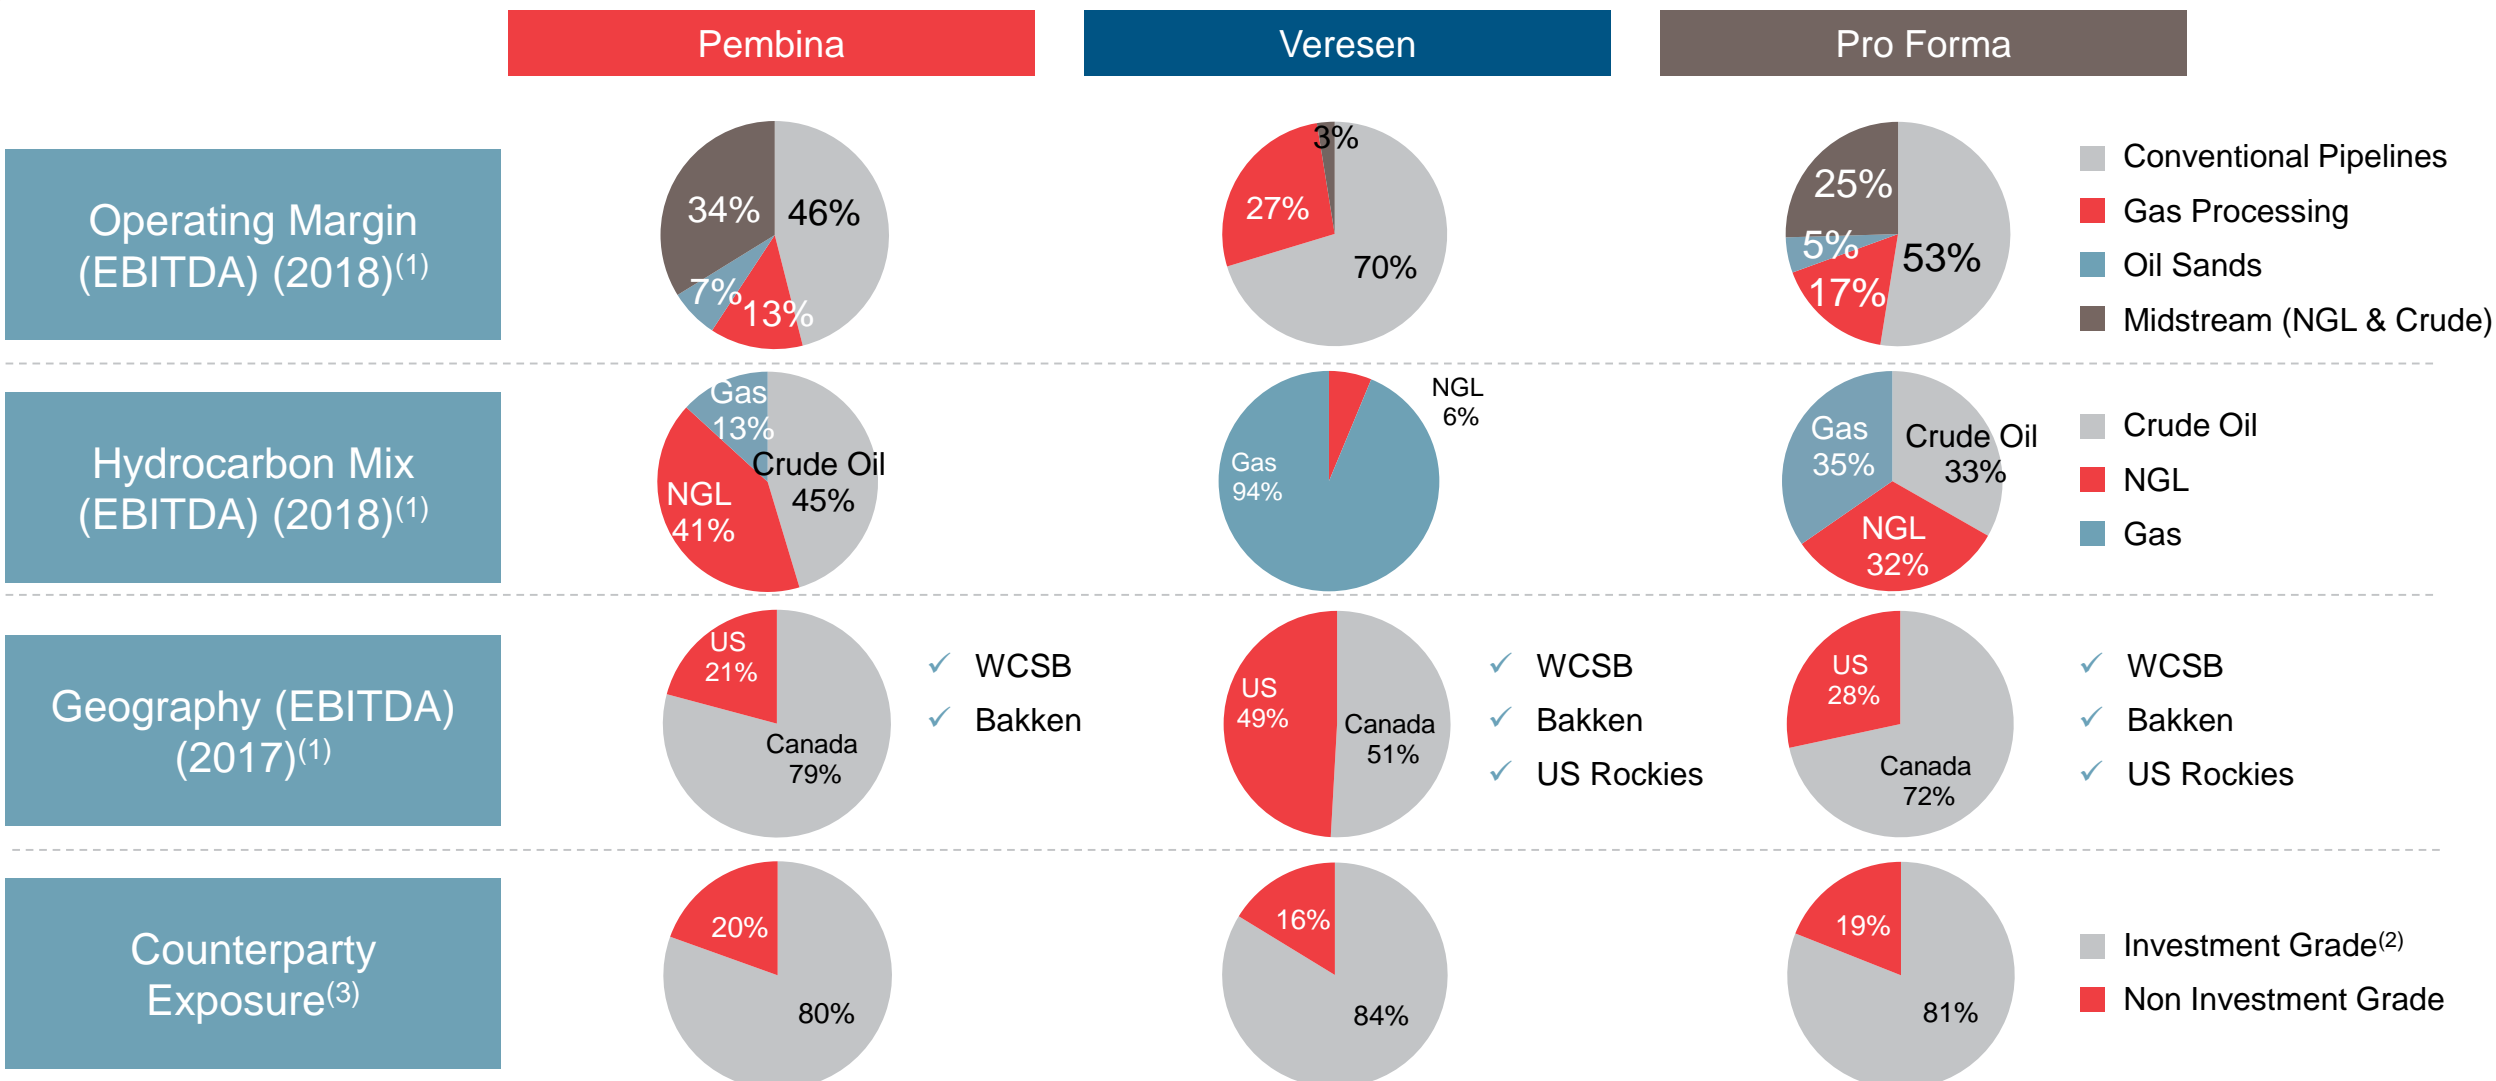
Pembina

Veresen

Pro Forma

Operating Margin (EBITDA) (2018)$^{(1)}$

34% 46% 7% 13%

3% 27% 70%

25% 5% 53% 17%

Conventional Pipelines
Gas Processing
Oil Sands
Midstream (NGL & Crude)

Hydrocarbon Mix (EBITDA) (2018)$^{(1)}$

Gas 13% Crude Oil 45% NGL 41%

NGL 6% Gas 94%

Gas 35% Crude Oil 33% NGL 32%

Crude Oil
NGL
Gas

Geography (EBITDA) (2017)$^{(1)}$

US 21% Canada 79%

✓ WCSB
✓ Bakken

US 49% Canada 51%

✓ WCSB
✓ Bakken
✓ US Rockies

US 28% Canada 72%

✓ WCSB
✓ Bakken
✓ US Rockies

Counterparty Exposure$^{(3)}$

20% 80%

16% 84%

19% 81%

Investment Grade$^{(2)}$
Non Investment Grade